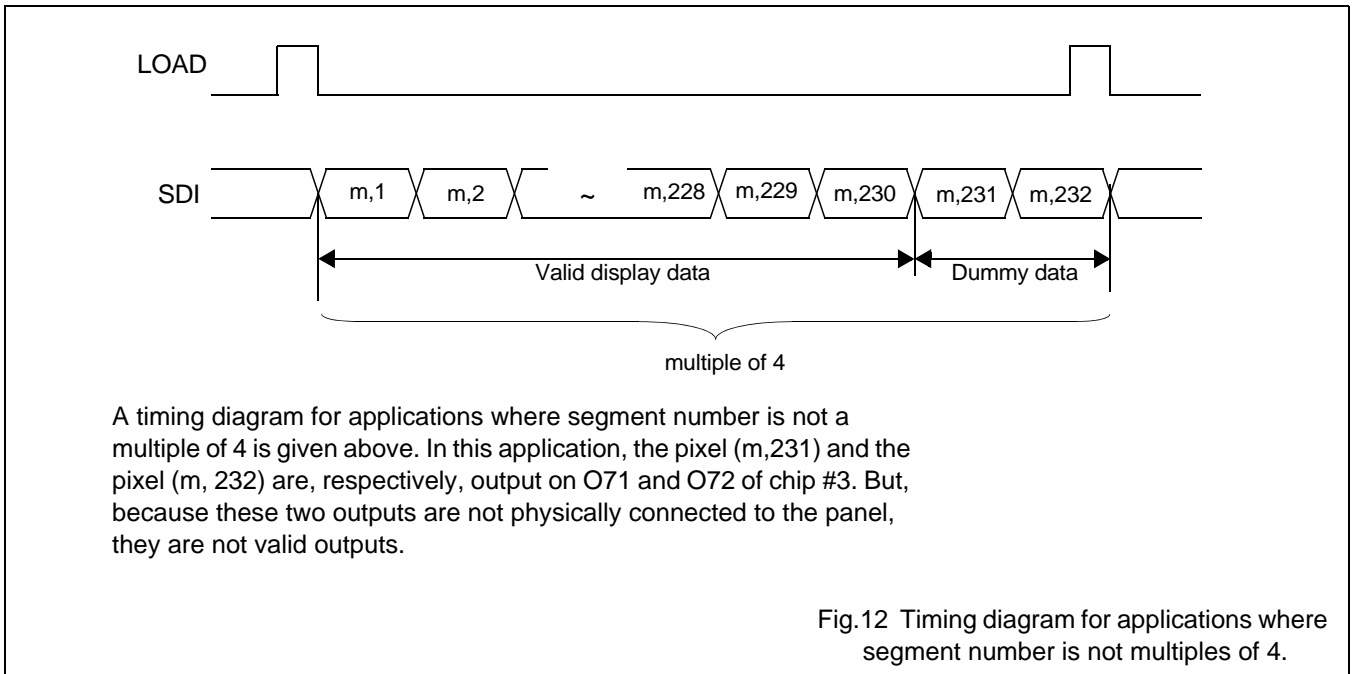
LOAD

SDI

m,1

m,2

~

m,228

m,229

m,230

m,231

m,232

Valid display data

Dummy data

multiple of 4

A timing diagram for applications where segment number is not a multiple of 4 is given above. In this application, the pixel (m,231) and the pixel (m, 232) are, respectively, output on O71 and O72 of chip #3. But, because these two outputs are not physically connected to the panel, they are not valid outputs.

Fig.12 Timing diagram for applications where segment number is not multiples of 4.